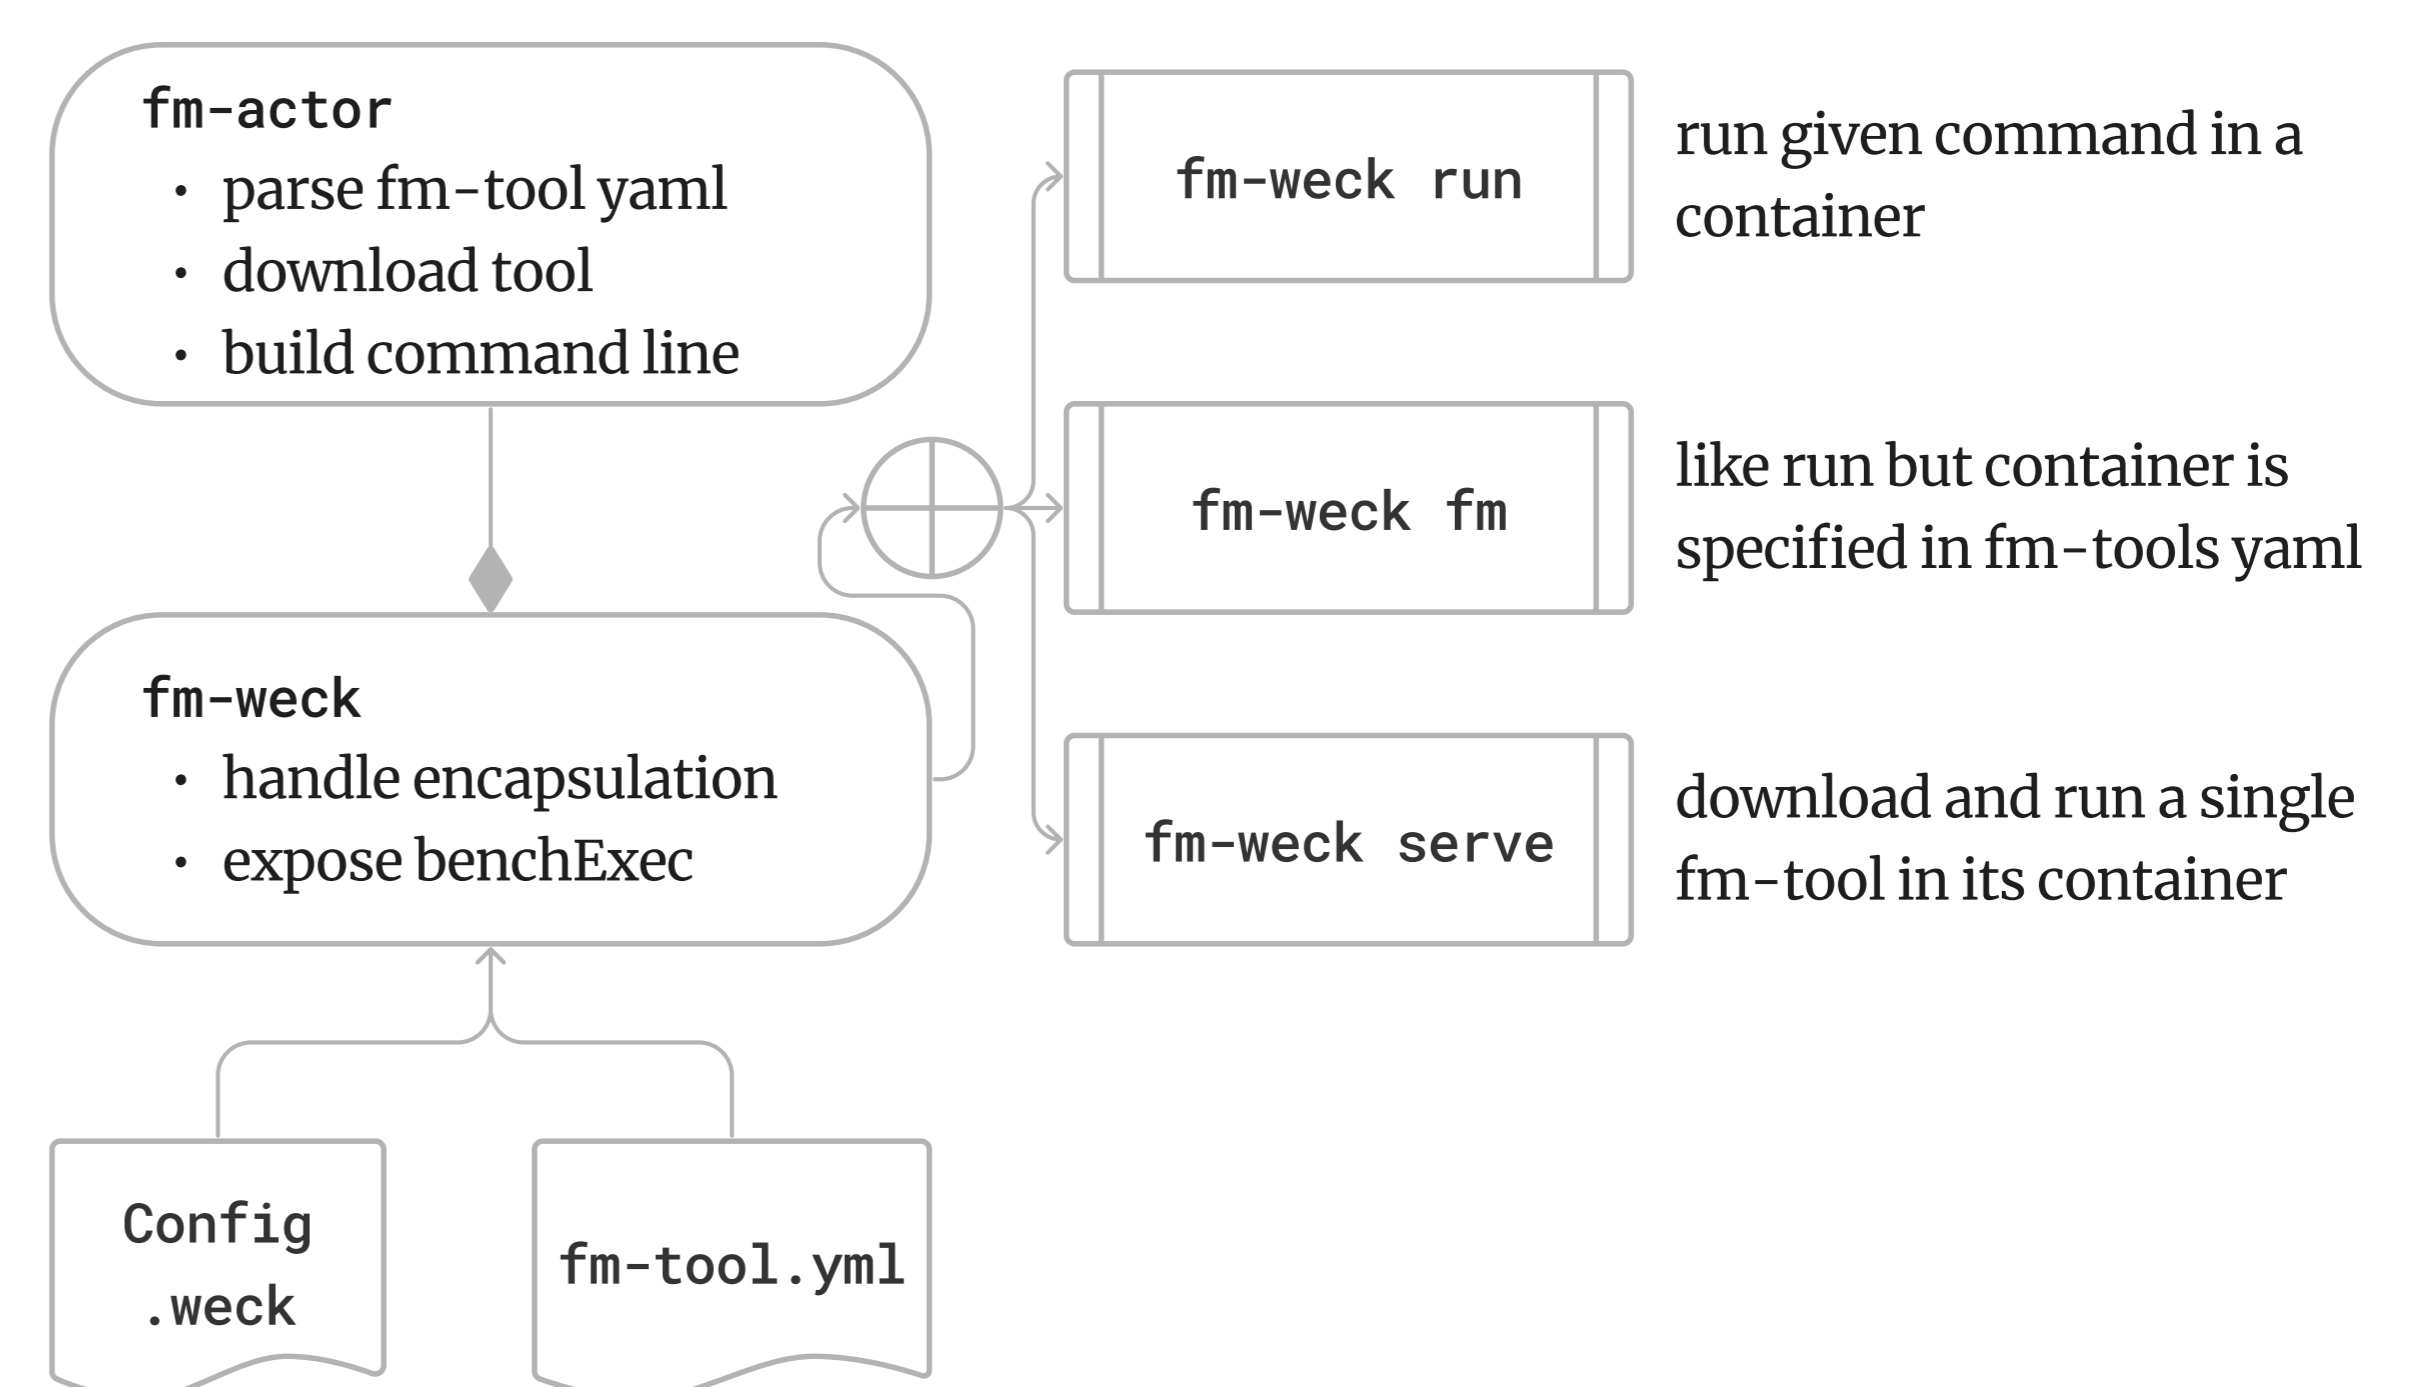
fm-actor
• parse fm-tool yaml
• download tool
• build command line

fm-weck
• handle encapsulation
• expose benchExec

Config
.weck

fm-tool.yml

fm-weck run

run given command in a container

fm-weck fm

like run but container is specified in fm-tools yaml

fm-weck serve

download and run a single fm-tool in its container